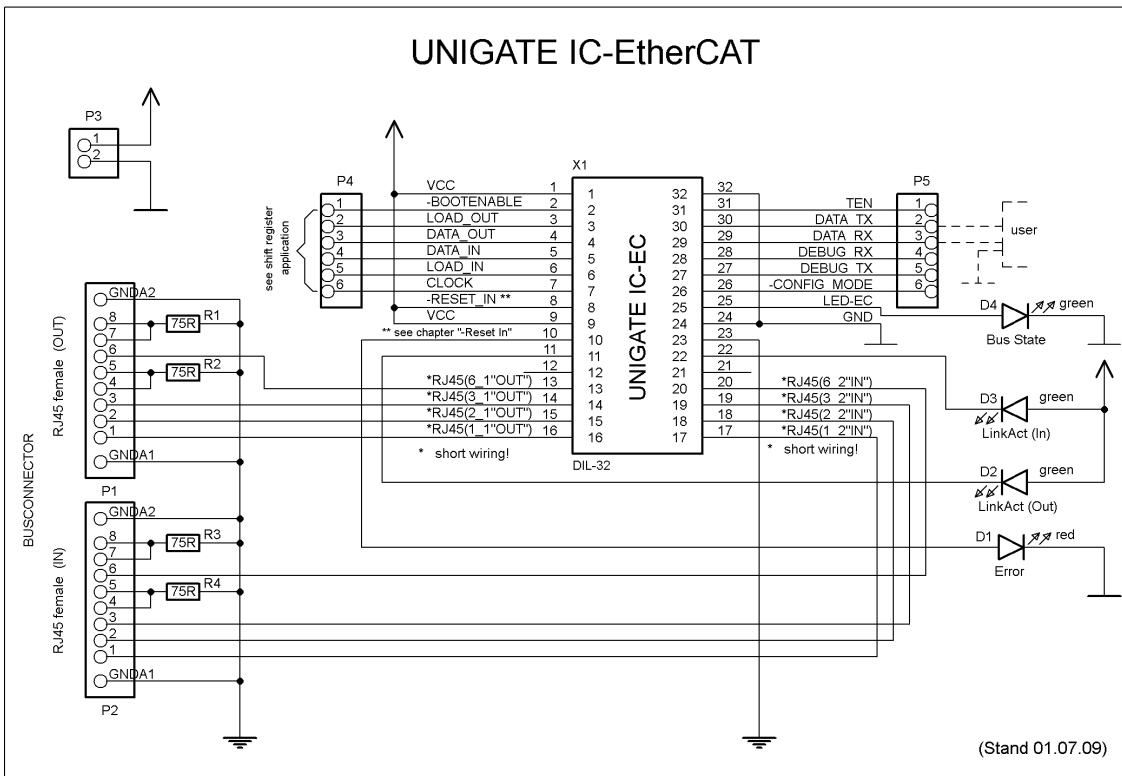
UNIGATE IC-EtherCAT

P3
1
2

P4
1
2
3
4
5
6
see shift register application

VCC 1
-BOOTENABLE 2
LOAD_OUT 3
DATA_OUT 4
DATA_IN 5
LOAD_IN 6
CLOCK 7
-RESET_IN ** 8
VCC 9
** see chapter "-Reset In" 10
11
12
*RJ45(6_1"OUT") 13
*RJ45(3_1"OUT") 14
*RJ45(2_1"OUT") 15
*RJ45(1_1"OUT") 16
* short wiring!

X1
UNIGATE IC-EC
DIL-32
1 2 3 4 5 6 7 8 9 10 11 12 13 14 15 16
32 31 30 29 28 27 26 25 24 23 22 21 20 19 18 17

32
31 TEN
30 DATA TX
29 DATA RX
28 DEBUG RX
27 DEBUG TX
26 -CONFIG MODE
25 LED-EC
24 GND
23
22
21
20 *RJ45(6_2"IN")
19 *RJ45(3_2"IN")
18 *RJ45(2_2"IN")
17 *RJ45(1_2"IN")
* short wiring!

P5
1
2
3
4
5
6
user

D4 green
Bus State
D3 green
LinkAct (In)
D2 green
LinkAct (Out)
D1 red
Error

BUSCONNECTOR
RJ45 female (OUT)
GNDA2
8
7
6
5
4
3
2
1
GNDA1
P1
75R R1
75R R2

RJ45 female (IN)
GNDA2
8
7
6
5
4
3
2
1
GNDA1
P2
75R R3
75R R4

(Stand 01.07.09)